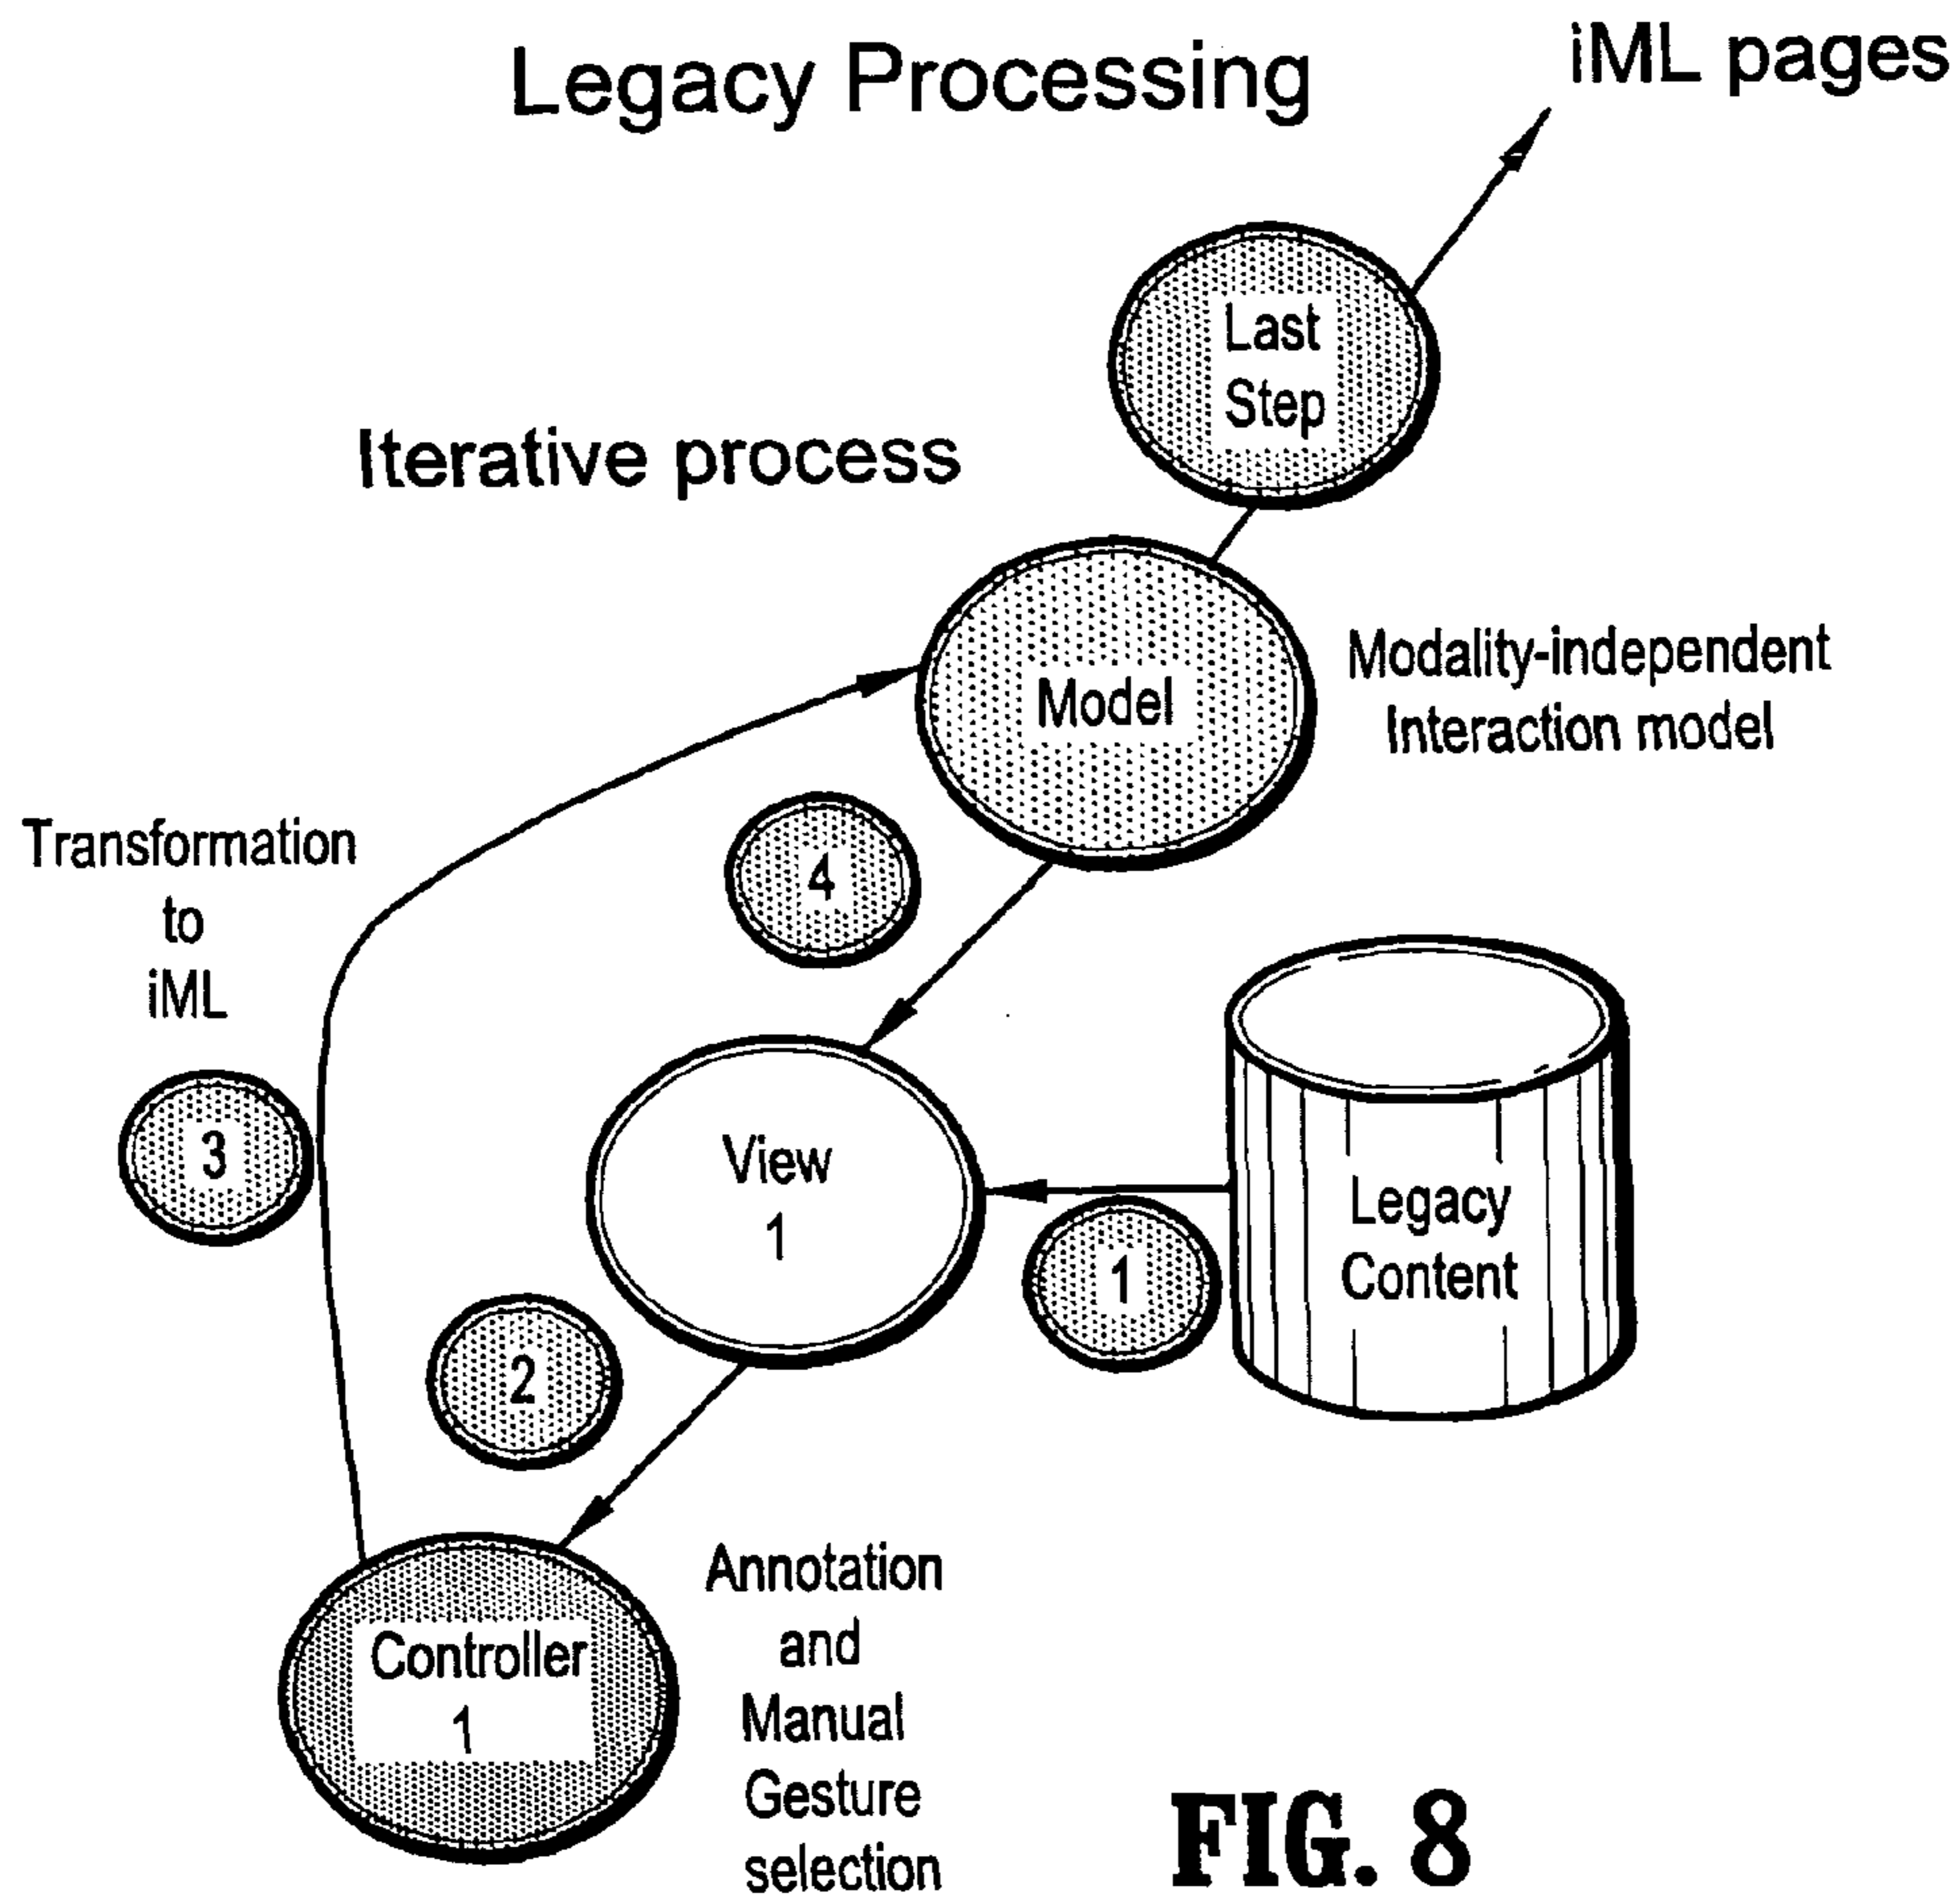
Legacy Processing

iML pages

Last Step

Iterative process

Model

Modality-independent Interaction model

Transformation to iML

4

3

View 1

Legacy Content

1

2

Controller 1

Annotation and Manual Gesture selection

FIG. 8